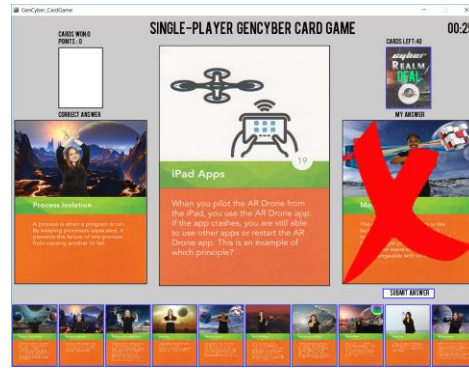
GenCyber_CardGame

SINGLE-PLAYER GENCYBER CARD GAME

00:2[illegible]

CARDS WON:0
POINTS: 0

CARDS LEFT:40

cyber REALM DEAL

CORRECT ANSWER

MY ANSWER

19

iPad Apps

When you pilot the AR Drone from the iPad, you use the AR Drone app. If the app crashes, you are still able to use other apps or restart the AR Drone app. This is an example of which principle?

Process Isolation

A process is when a program is run. By keeping processes separated, it prevents the failure of one process from causing another to fail.

Mo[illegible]

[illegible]

SUBMIT ANSWER